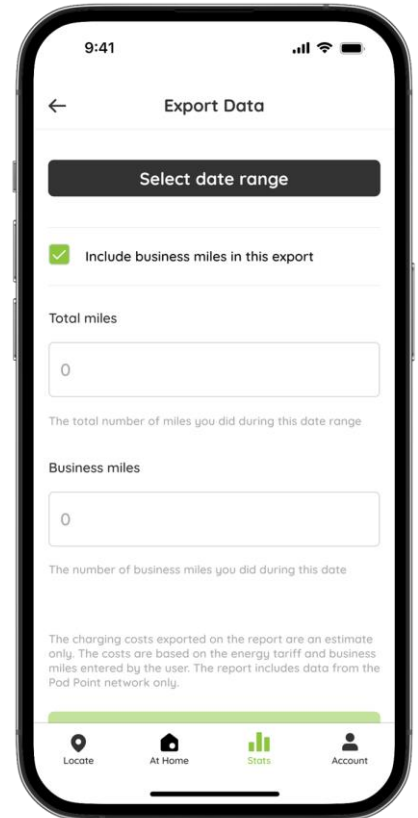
9:41

←

Export Data

Select date range

Include business miles in this export

Total miles

0

The total number of miles you did during this date range

Business miles

0

The number of business miles you did during this date

The charging costs exported on the report are an estimate only. The costs are based on the energy tariff and business miles entered by the user. The report includes data from the Pod Point network only.

Locate

At Home

Stats

Account